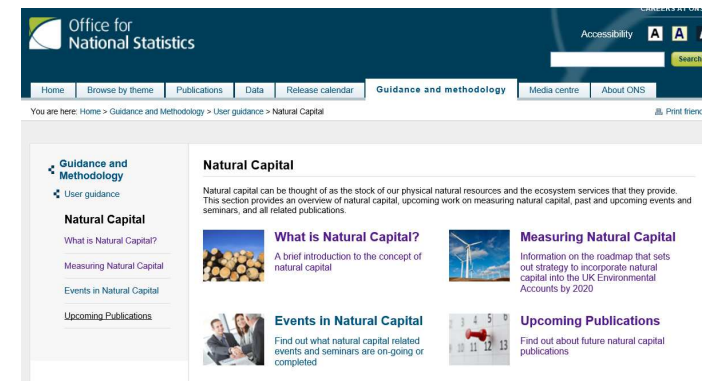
Office for National Statistics

CAREERS AT ONS

Accessibility A A A

Search

Home | Browse by theme | Publications | Data | Release calendar | Guidance and methodology | Media centre | About ONS

You are here: Home > Guidance and Methodology > User guidance > Natural Capital

Print friendly

Guidance and Methodology

User guidance

Natural Capital

What is Natural Capital?

Measuring Natural Capital

Events in Natural Capital

Upcoming Publications

Natural Capital

Natural capital can be thought of as the stock of our physical natural resources and the ecosystem services that they provide. This section provides an overview of natural capital, upcoming work on measuring natural capital, past and upcoming events and seminars, and all related publications.

What is Natural Capital?

A brief introduction to the concept of natural capital

Measuring Natural Capital

Information on the roadmap that sets out strategy to incorporate natural capital into the UK Environmental Accounts by 2020

Events in Natural Capital

Find out what natural capital related events and seminars are on-going or completed

Upcoming Publications

Find out about future natural capital publications